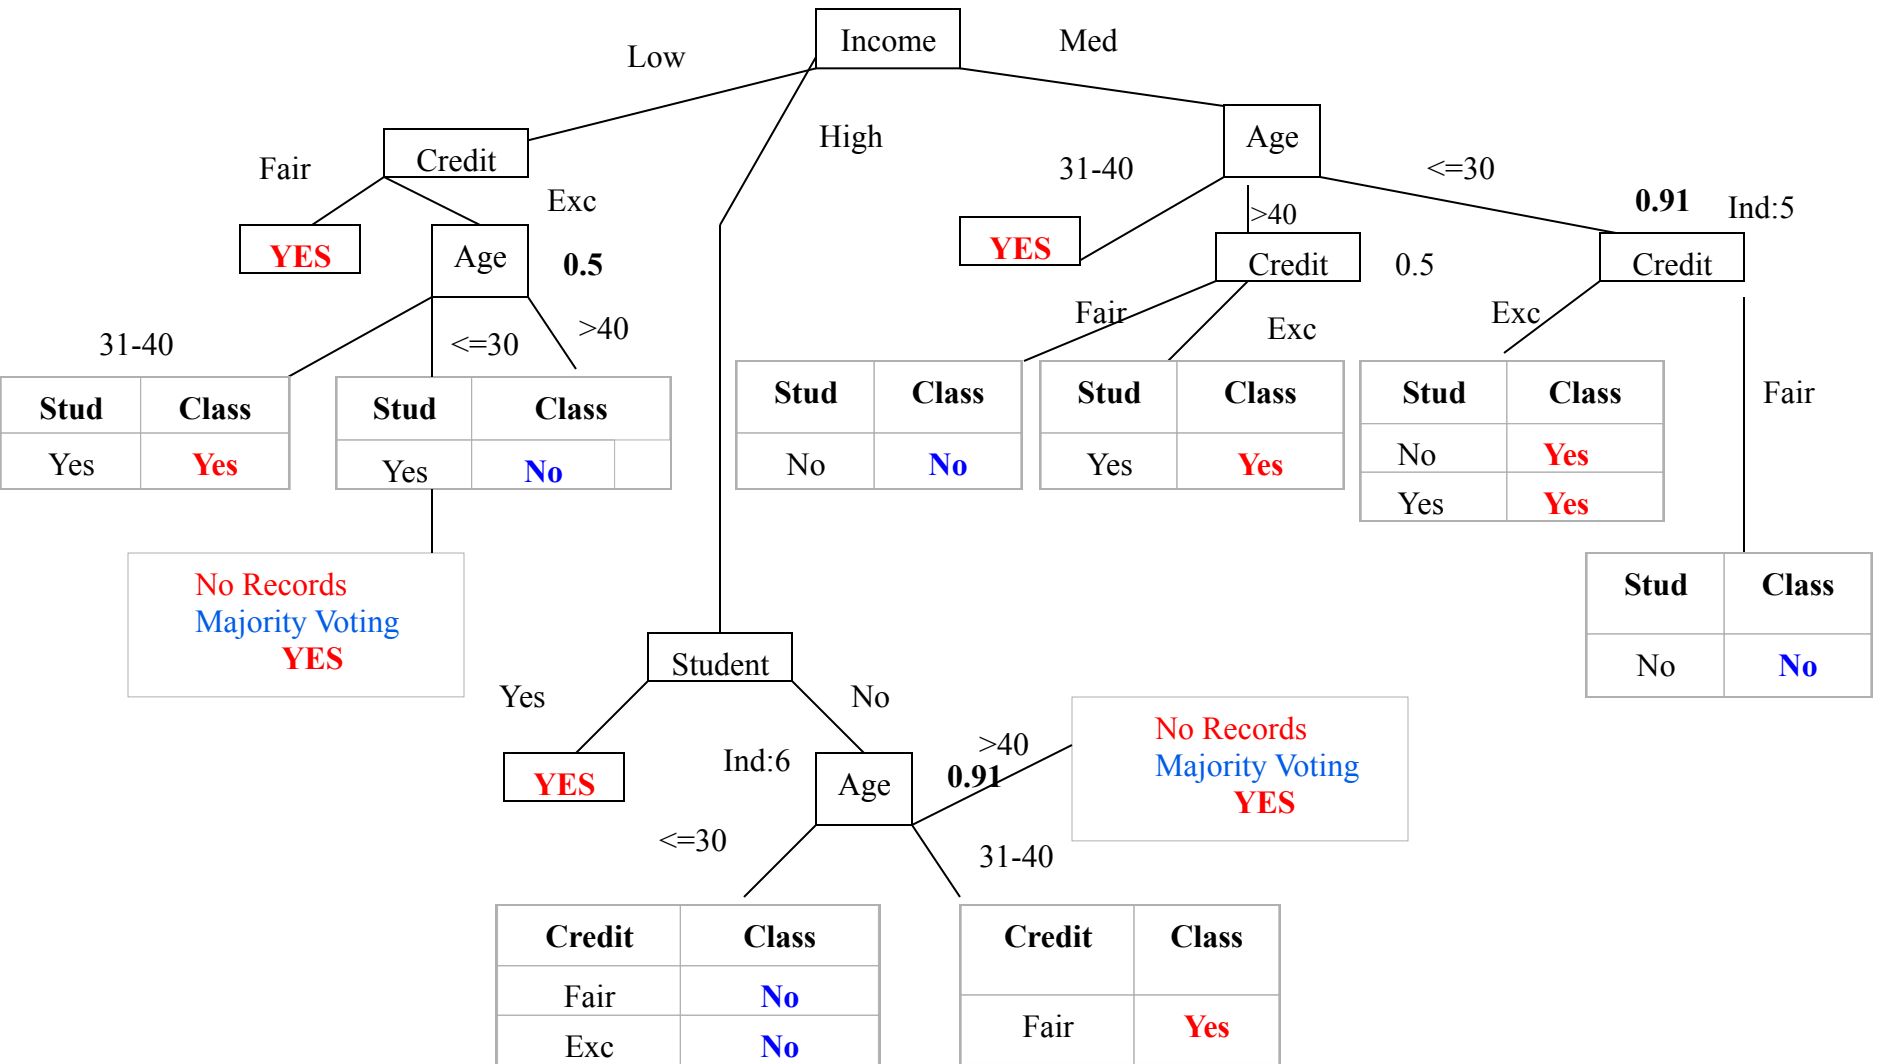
Income

Low

Med

High

Credit

Fair

Exc

YES

Age

0.5

31-40

<=30

>40

| Stud | Class |
|---|---|
| Yes | Yes |

| Stud | Class |
|---|---|
| Yes | No |

No Records
Majority Voting
YES

Age

31-40

<=30

>40

0.91

Ind:5

YES

Credit

0.5

Credit

Fair

Exc

Exc

| Stud | Class |
|---|---|
| No | No |

| Stud | Class |
|---|---|
| Yes | Yes |

| Stud | Class |
|---|---|
| No | Yes |
| Yes | Yes |

Fair

| Stud | Class |
|---|---|
| No | No |

Student

Yes

No

YES

Ind:6

Age

>40

0.91

No Records
Majority Voting
YES

<=30

31-40

| Credit | Class |
|---|---|
| Fair | No |
| Exc | No |

| Credit | Class |
|---|---|
| Fair | Yes |